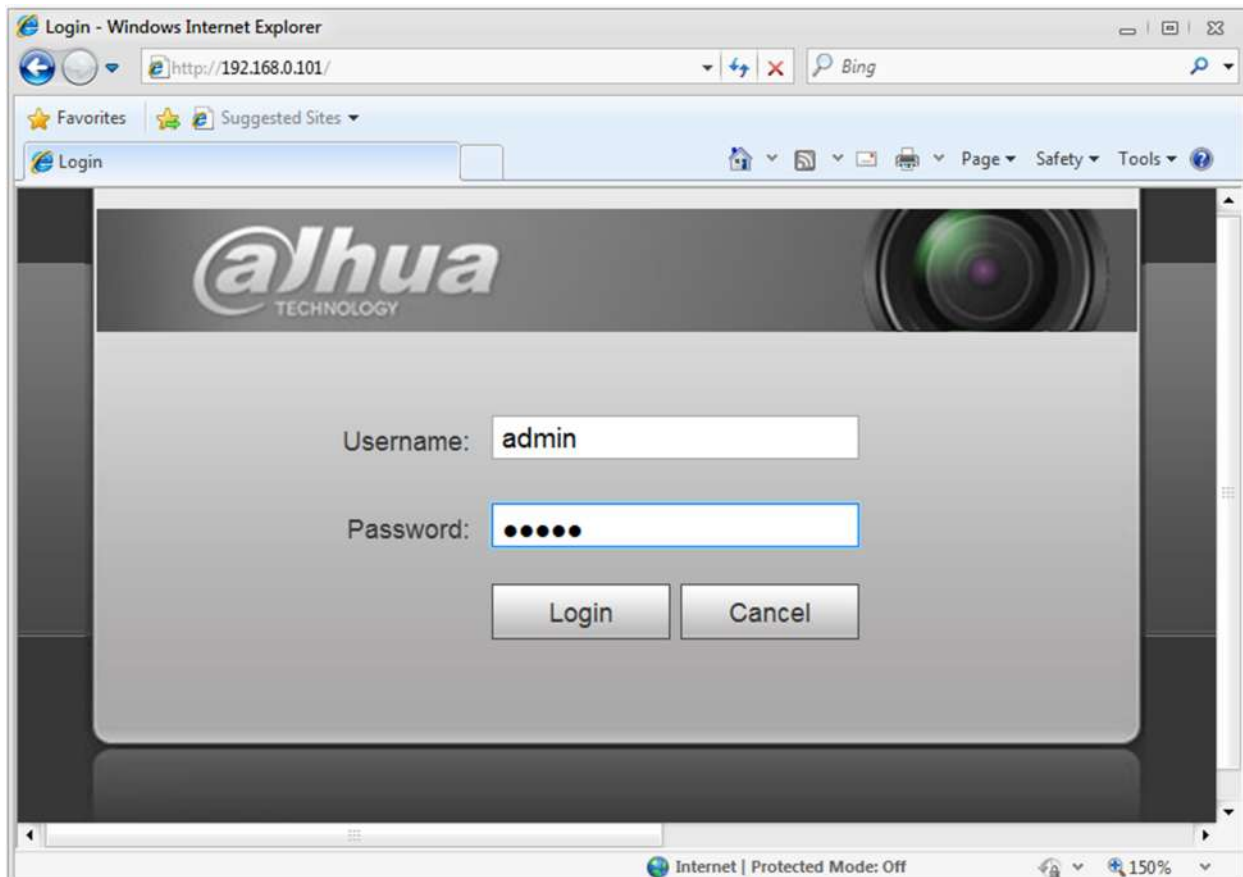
Login - Windows Internet Explorer

http://192.168.0.101/

Bing

Favorites

Suggested Sites

Login

Page Safety Tools

alhua
TECHNOLOGY

Username: admin

Password: ●●●●●

Login

Cancel

Internet | Protected Mode: Off

150%